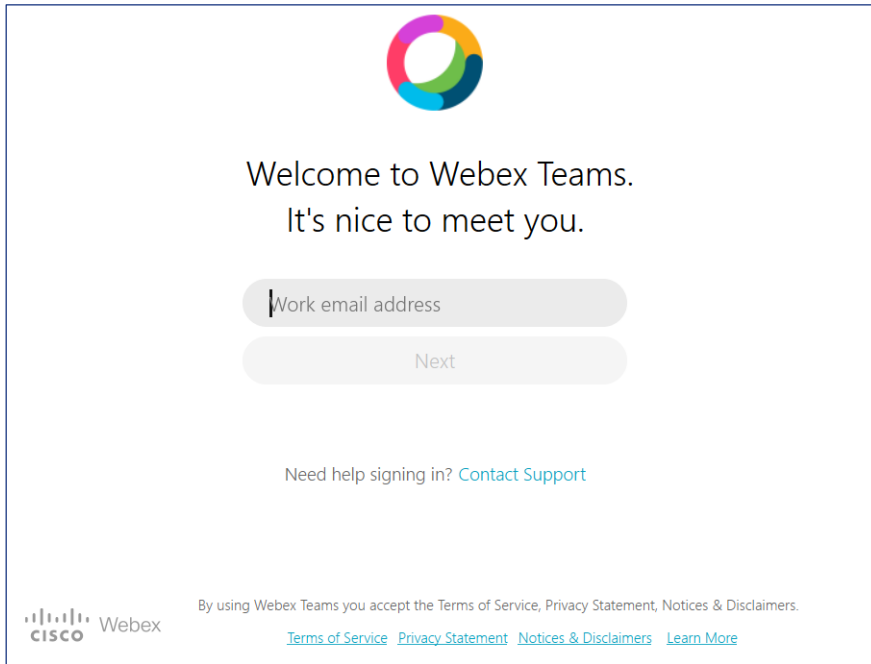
Welcome to Webex Teams.
It's nice to meet you.

Work email address

Next

Need help signing in? Contact Support

CISCO Webex

By using Webex Teams you accept the Terms of Service, Privacy Statement, Notices & Disclaimers.

Terms of Service Privacy Statement Notices & Disclaimers Learn More